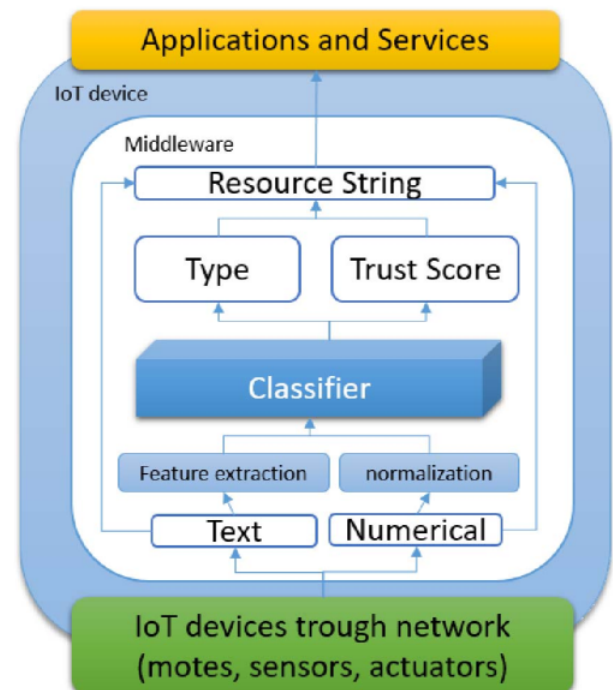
Applications and Services

IoT device

Middleware

Resource String

Type

Trust Score

Classifier

Feature extraction

normalization

Text

Numerical

IoT devices trough network (motes, sensors, actuators)